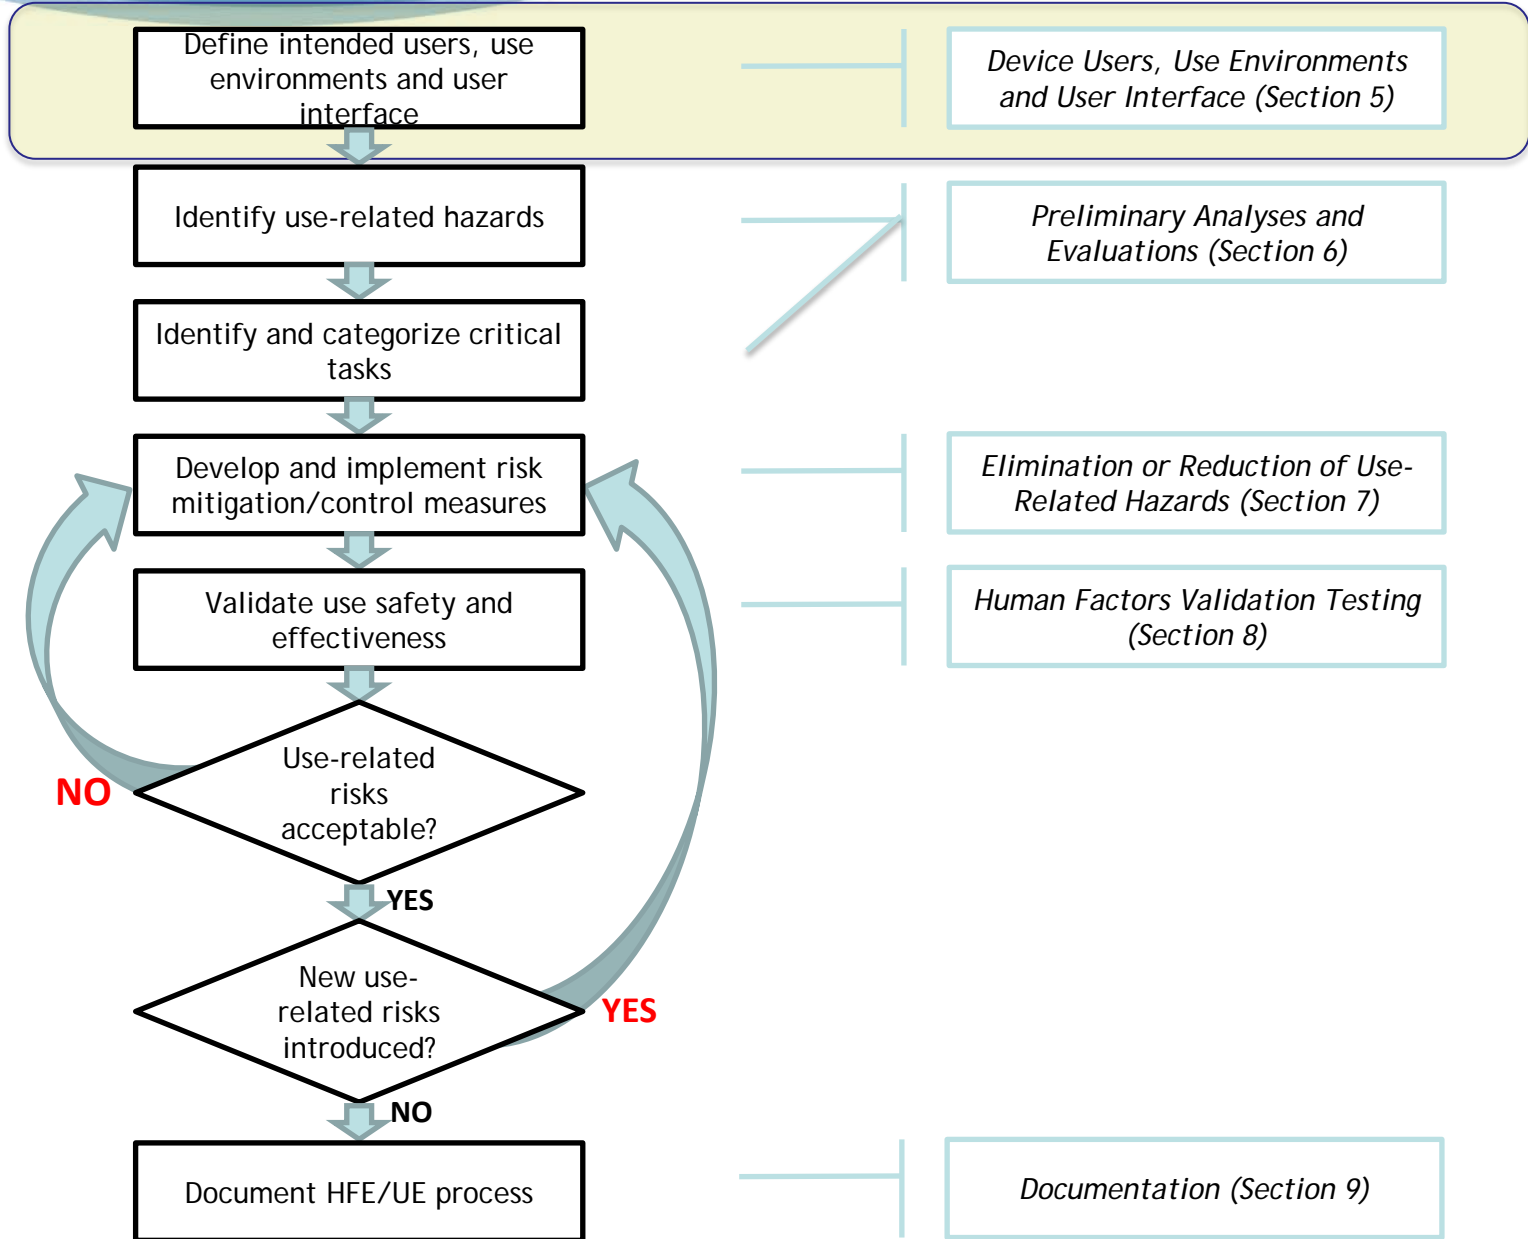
Define intended users, use environments and user interface

Device Users, Use Environments and User Interface (Section 5)

Identify use-related hazards

Preliminary Analyses and Evaluations (Section 6)

Identify and categorize critical tasks

Develop and implement risk mitigation/control measures

Elimination or Reduction of Use-Related Hazards (Section 7)

Validate use safety and effectiveness

Human Factors Validation Testing (Section 8)

Use-related risks acceptable?

NO

YES

New use-related risks introduced?

YES

NO

Document HFE/UE process

Documentation (Section 9)